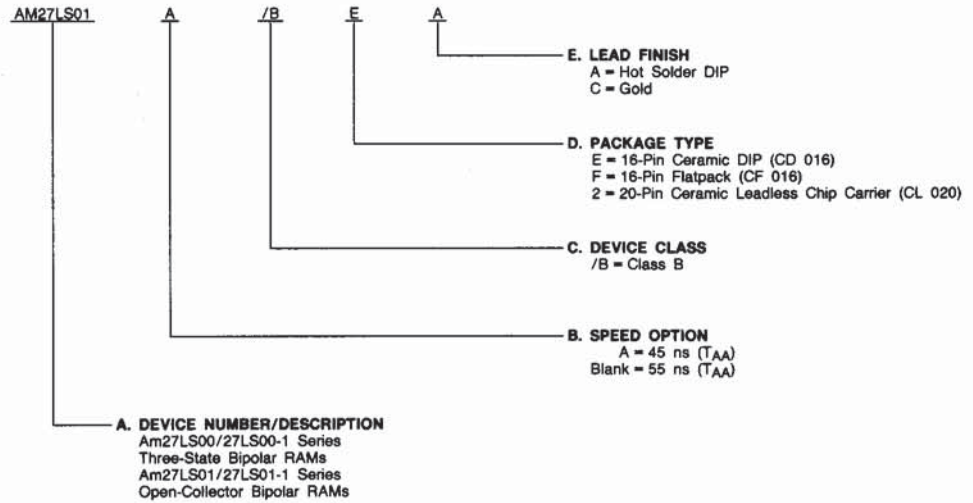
AM27LS01 A /B E A

E. LEAD FINISH
A = Hot Solder DIP
C = Gold

D. PACKAGE TYPE
E = 16-Pin Ceramic DIP (CD 016)
F = 16-Pin Flatpack (CF 016)
2 = 20-Pin Ceramic Leadless Chip Carrier (CL 020)

C. DEVICE CLASS
/B = Class B

B. SPEED OPTION
A = 45 ns ($T_{AA}$)
Blank = 55 ns ($T_{AA}$)

A. DEVICE NUMBER/DESCRIPTION
Am27LS00/27LS00-1 Series
Three-State Bipolar RAMs
Am27LS01/27LS01-1 Series
Open-Collector Bipolar RAMs